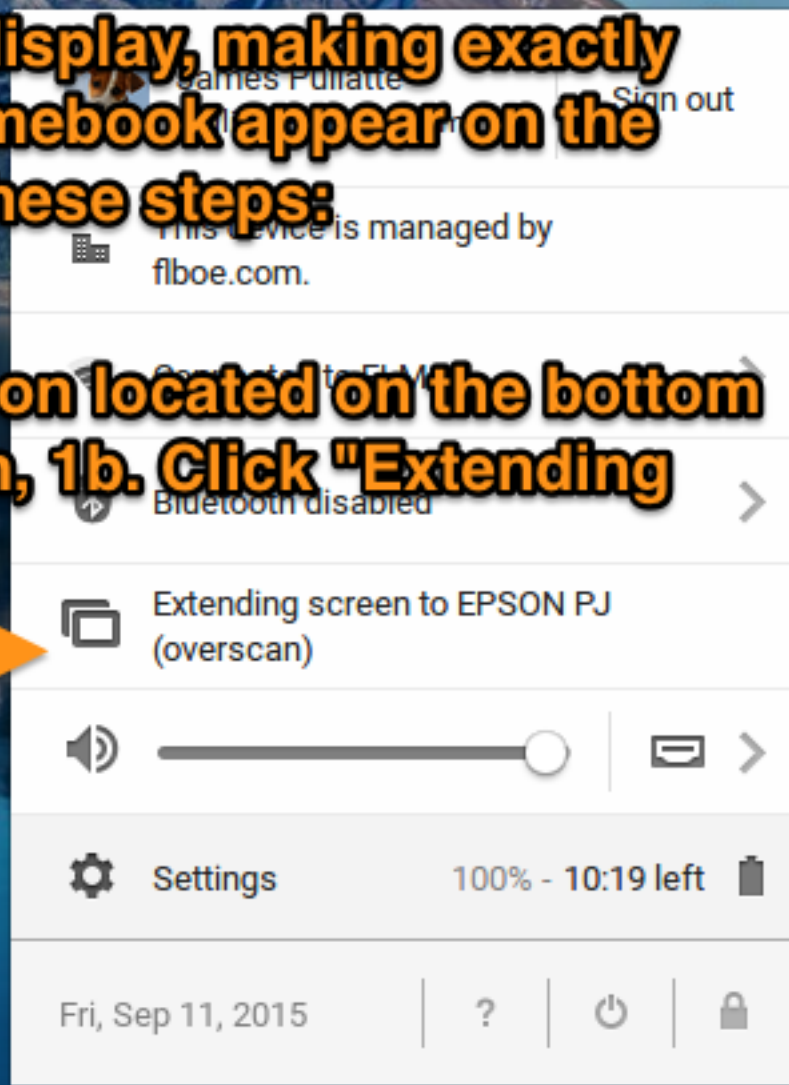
isplay, making exactly
mebook appear on the
nese steps:

James Pullatte
Sign out

This device is managed by flboe.com.

on located on the bottom
n, 1b. Click "Extending

Bluetooth disabled

Extending screen to EPSON PJ (overscan)

Settings
100% - 10:19 left

Fri, Sep 11, 2015
?